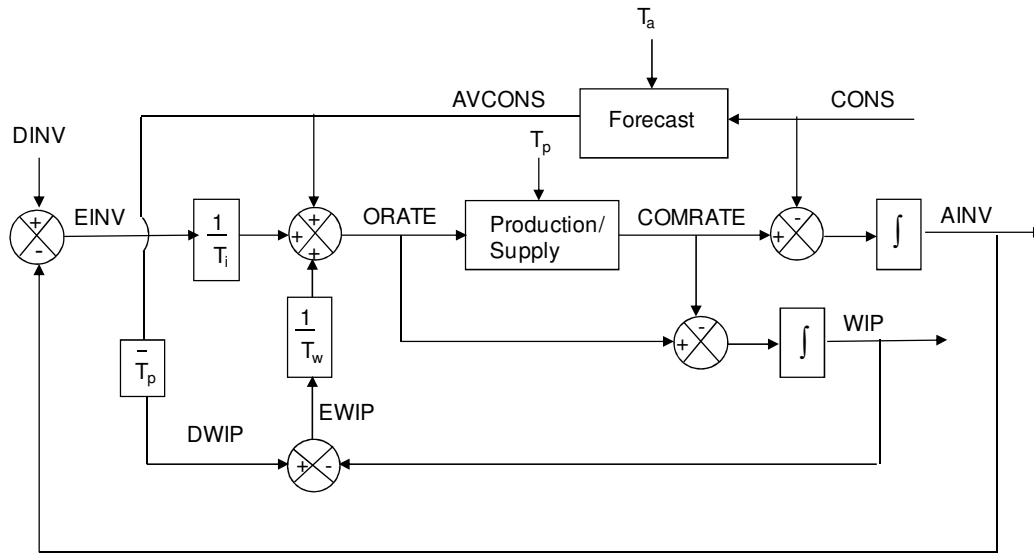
$T_a$

AVCONS

Forecast

CONS

DINV

$T_p$

+

-

EINV

$\frac{1}{T_i}$

+

+

+

ORATE

Production/ Supply

COMRATE

-

+

$\int$

AINV

$\frac{1}{T_w}$

$\bar{T}_p$

-

+

$\int$

WIP

EWIP

DWIP

+

-